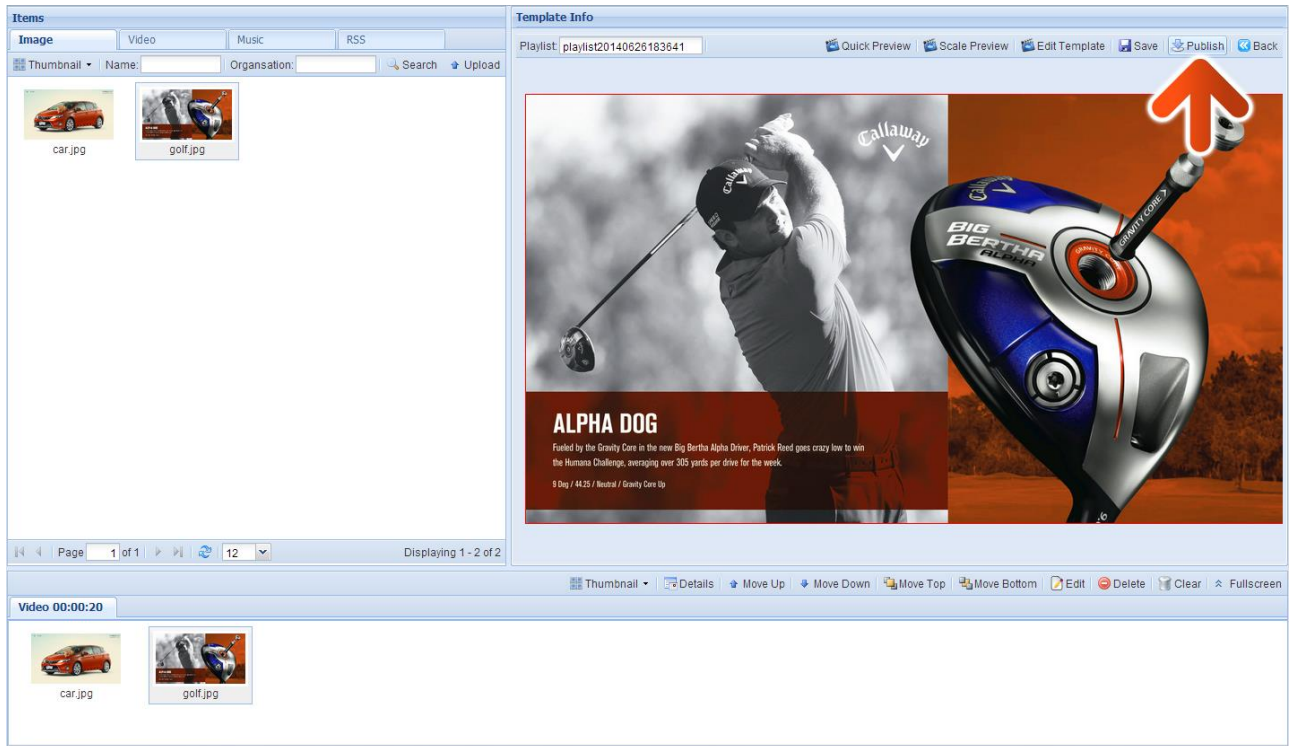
Items

Image | Video | Music | RSS

Thumbnail | Name: | Organsation: | Search | Upload

car.jpg

golf.jpg

Page 1 of 1 | 12 | Displaying 1 - 2 of 2

Template Info

Playlist: playlist20140626183641

Quick Preview | Scale Preview | Edit Template | Save | Publish | Back

Callaway

BIG BERTHA ALPHA

GRAVITY CORE

ALPHA DOG

Fueled by the Gravity Core in the new Big Bertha Alpha Driver, Patrick Reed goes crazy low to win the Humana Challenge, averaging over 305 yards per drive for the week.

9 Deg / 44.25 / Neutral / Gravity Core Up

Thumbnail | Details | Move Up | Move Down | Move Top | Move Bottom | Edit | Delete | Clear | Fullscreen

Video 00:00:20

car.jpg

golf.jpg